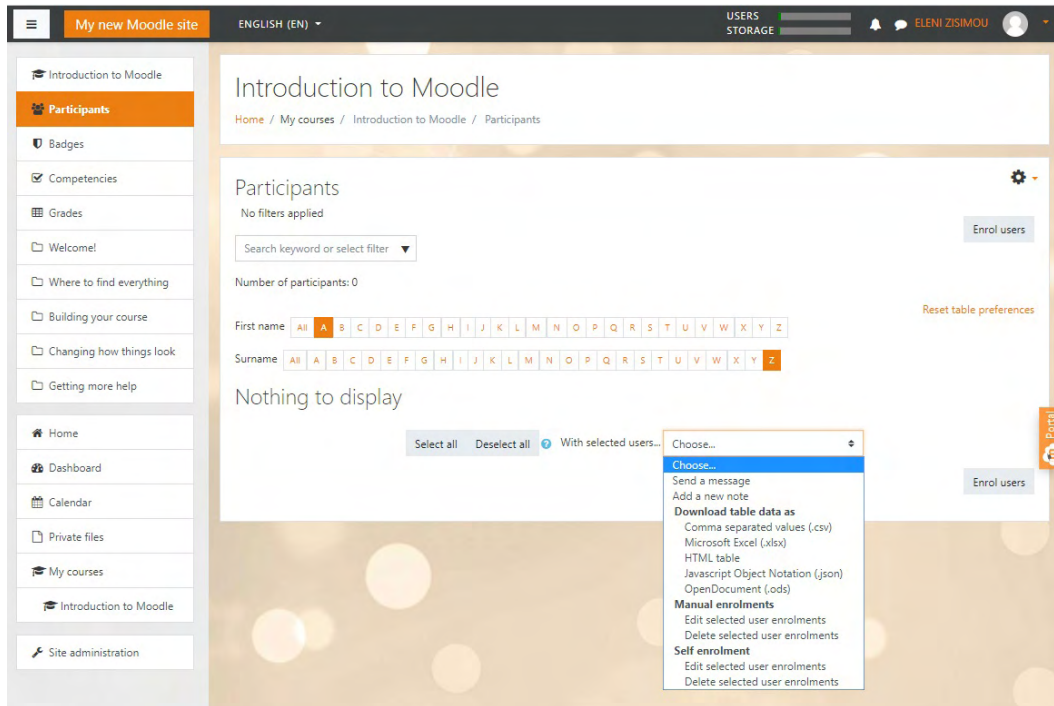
My new Moodle site
ENGLISH (EN)
USERS
STORAGE
ELENI ZISIMOU

Introduction to Moodle
Participants
Badges
Competencies
Grades
Welcome!
Where to find everything
Building your course
Changing how things look
Getting more help

Home
Dashboard
Calendar
Private files
My courses
Introduction to Moodle

Site administration

Introduction to Moodle
Home / My courses / Introduction to Moodle / Participants

Participants
No filters applied
Enrol users
Search keyword or select filter
Number of participants: 0
Reset table preferences
First name All A B C D E F G H I J K L M N O P Q R S T U V W X Y Z
Surname All A B C D E F G H I J K L M N O P Q R S T U V W X Y Z
Nothing to display
Select all Deselect all With selected users... Choose...
Choose...
Send a message
Add a new note
Download table data as
Comma separated values (.csv)
Microsoft Excel (.xlsx)
HTML table
Javascript Object Notation (.json)
OpenDocument (.ods)
Manual enrolments
Edit selected user enrolments
Delete selected user enrolments
Self enrolment
Edit selected user enrolments
Delete selected user enrolments
Enrol users
Portal